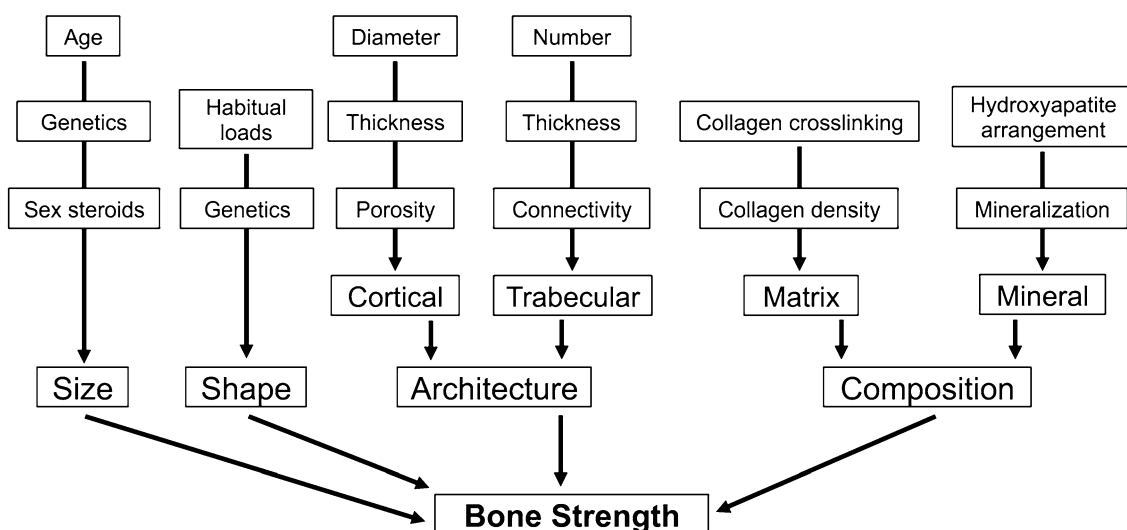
Age

Genetics

Sex steroids

Habitual loads

Genetics

Diameter

Thickness

Porosity

Number

Thickness

Connectivity

Collagen crosslinking

Collagen density

Hydroxyapatite arrangement

Mineralization

Cortical

Trabecular

Matrix

Mineral

Size

Shape

Architecture

Composition

Bone Strength